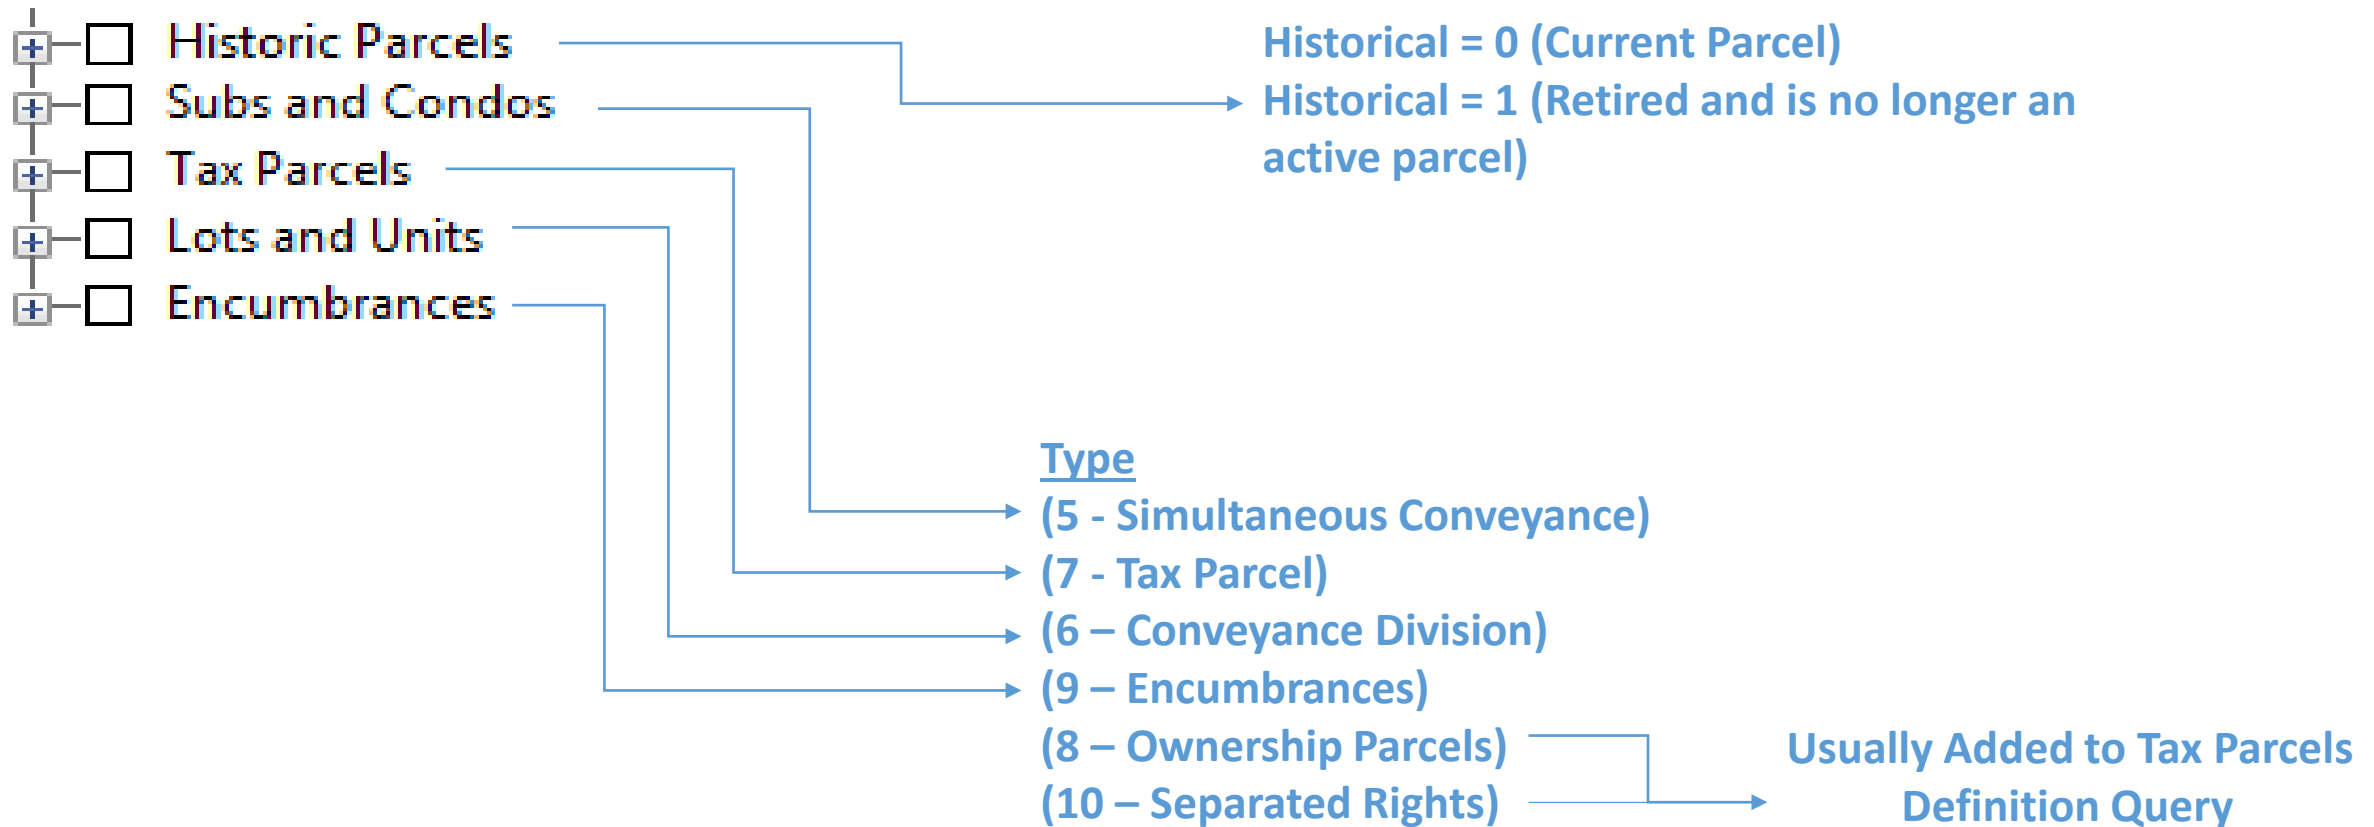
Historic Parcels
Subs and Condos
Tax Parcels
Lots and Units
Encumbrances

Historical = 0 (Current Parcel)
Historical = 1 (Retired and is no longer an active parcel)

Type
(5 - Simultaneous Conveyance)
(7 - Tax Parcel)
(6 – Conveyance Division)
(9 – Encumbrances)
(8 – Ownership Parcels)
(10 – Separated Rights)

Usually Added to Tax Parcels Definition Query